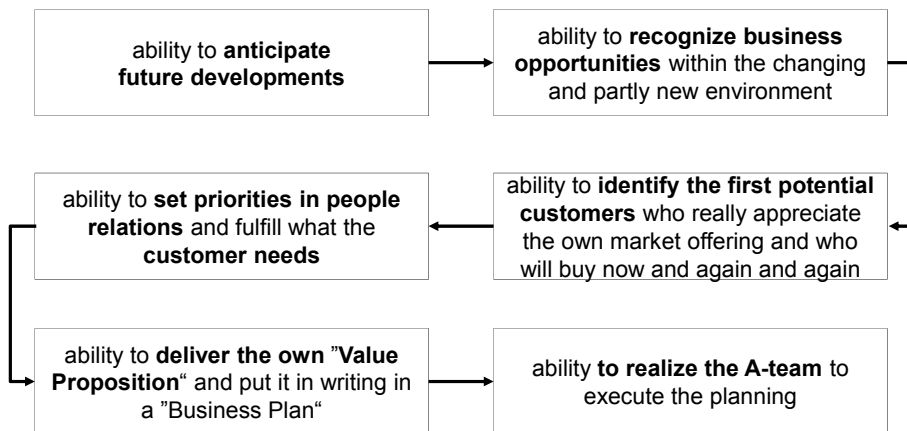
ability to **anticipate future developments**

ability to **recognize business opportunities** within the changing and partly new environment

ability to **set priorities in people relations** and fulfill what the **customer needs**

ability to **identify the first potential customers** who really appreciate the own market offering and who will buy now and again and again

ability to **deliver the own** ”**Value Proposition**“ and put it in writing in a ”Business Plan“

ability **to realize the A-team** to execute the planning